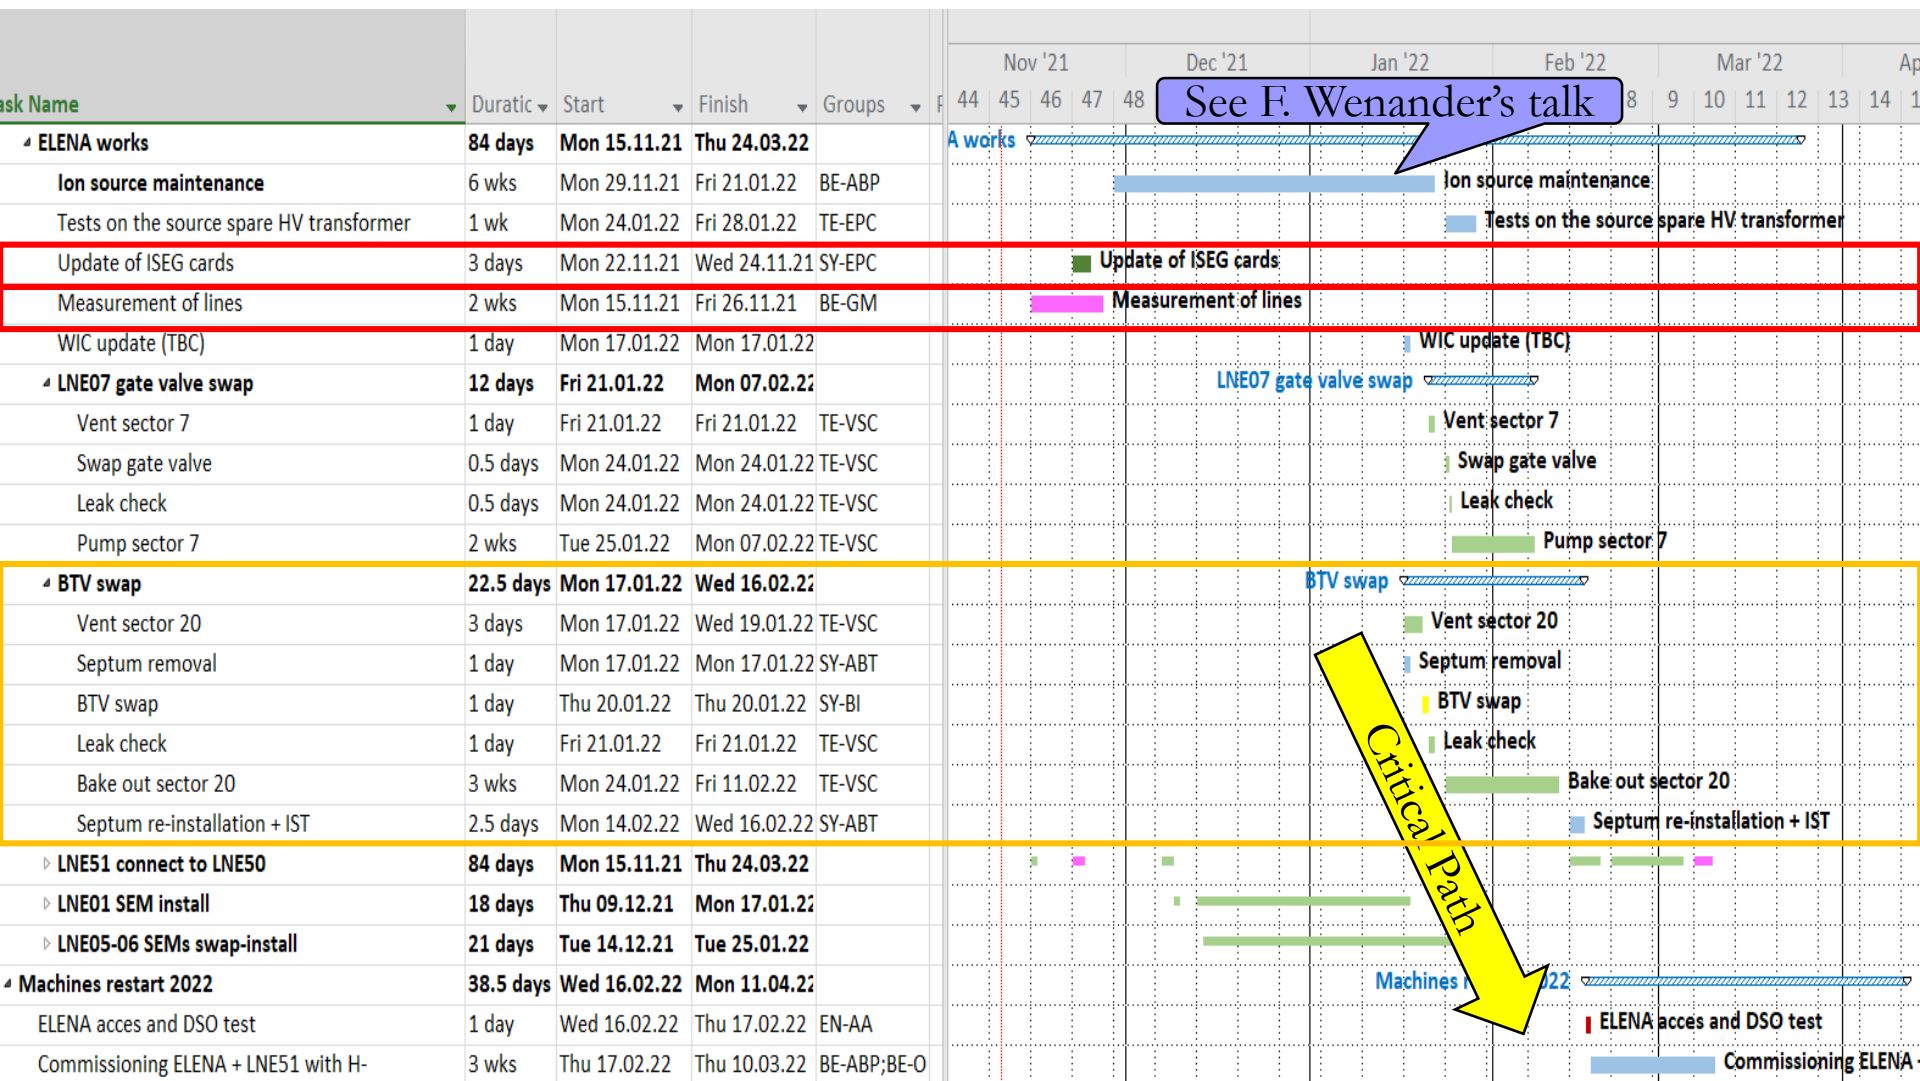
| ask Name | Duratic | Start | Finish | Groups |
|---|---|---|---|---|
| ELENA works | 84 days | Mon 15.11.21 | Thu 24.03.22 | |
| Ion source maintenance | 6 wks | Mon 29.11.21 | Fri 21.01.22 | BE-ABP |
| Tests on the source spare HV transformer | 1 wk | Mon 24.01.22 | Fri 28.01.22 | TE-EPC |
| Update of ISEG cards | 3 days | Mon 22.11.21 | Wed 24.11.21 | SY-EPC |
| Measurement of lines | 2 wks | Mon 15.11.21 | Fri 26.11.21 | BE-GM |
| WIC update (TBC) | 1 day | Mon 17.01.22 | Mon 17.01.22 | |
| LNE07 gate valve swap | 12 days | Fri 21.01.22 | Mon 07.02.2 | |
| Vent sector 7 | 1 day | Fri 21.01.22 | Fri 21.01.22 | TE-VSC |
| Swap gate valve | 0.5 days | Mon 24.01.22 | Mon 24.01.22 | TE-VSC |
| Leak check | 0.5 days | Mon 24.01.22 | Mon 24.01.22 | TE-VSC |
| Pump sector 7 | 2 wks | Tue 25.01.22 | Mon 07.02.22 | TE-VSC |
| BTV swap | 22.5 days | Mon 17.01.22 | Wed 16.02.2 | |
| Vent sector 20 | 3 days | Mon 17.01.22 | Wed 19.01.22 | TE-VSC |
| Septum removal | 1 day | Mon 17.01.22 | Mon 17.01.22 | SY-ABT |
| BTV swap | 1 day | Thu 20.01.22 | Thu 20.01.22 | SY-BI |
| Leak check | 1 day | Fri 21.01.22 | Fri 21.01.22 | TE-VSC |
| Bake out sector 20 | 3 wks | Mon 24.01.22 | Fri 11.02.22 | TE-VSC |
| Septum re-installation + IST | 2.5 days | Mon 14.02.22 | Wed 16.02.22 | SY-ABT |
| LNE51 connect to LNE50 | 84 days | Mon 15.11.21 | Thu 24.03.22 | |
| LNE01 SEM install | 18 days | Thu 09.12.21 | Mon 17.01.2 | |
| LNE05-06 SEMs swap-install | 21 days | Tue 14.12.21 | Tue 25.01.22 | |
| Machines restart 2022 | 38.5 days | Wed 16.02.22 | Mon 11.04.2 | |
| ELENA acces and DSO test | 1 day | Wed 16.02.22 | Thu 17.02.22 | EN-AA |
| Commissioning ELENA + LNE51 with H- | 3 wks | Thu 17.02.22 | Thu 10.03.22 | BE-ABP;BE-O |

Nov '21 Dec '21 Jan '22 Feb '22 Mar '22 Ap
44 45 46 47 48 8 9 10 11 12 13 14 1

See F. Wenander's talk

A works
Ion source maintenance
Tests on the source spare HV transformer
Update of ISEG cards
Measurement of lines
WIC update (TBC)
LNE07 gate valve swap
Vent sector 7
Swap gate valve
Leak check
Pump sector 7
BTV swap
Vent sector 20
Septum removal
BTV swap
Leak check
Bake out sector 20
Septum re-installation + IST
Machines r 22
ELENA acces and DSO test
Commissioning ELENA

Critical Path